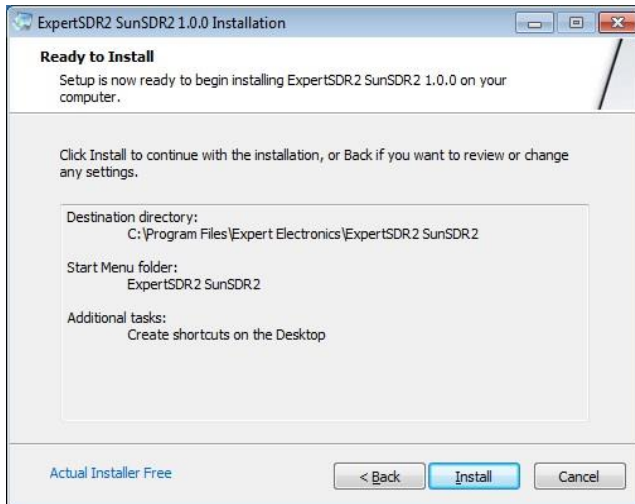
ExpertSDR2 SunSDR2 1.0.0 Installation

Ready to Install

Setup is now ready to begin installing ExpertSDR2 SunSDR2 1.0.0 on your computer.

Click Install to continue with the installation, or Back if you want to review or change any settings.

Destination directory:
C:\Program Files\Expert Electronics\ExpertSDR2 SunSDR2

Start Menu folder:
ExpertSDR2 SunSDR2

Additional tasks:
Create shortcuts on the Desktop

Actual Installer Free

< Back

Install

Cancel